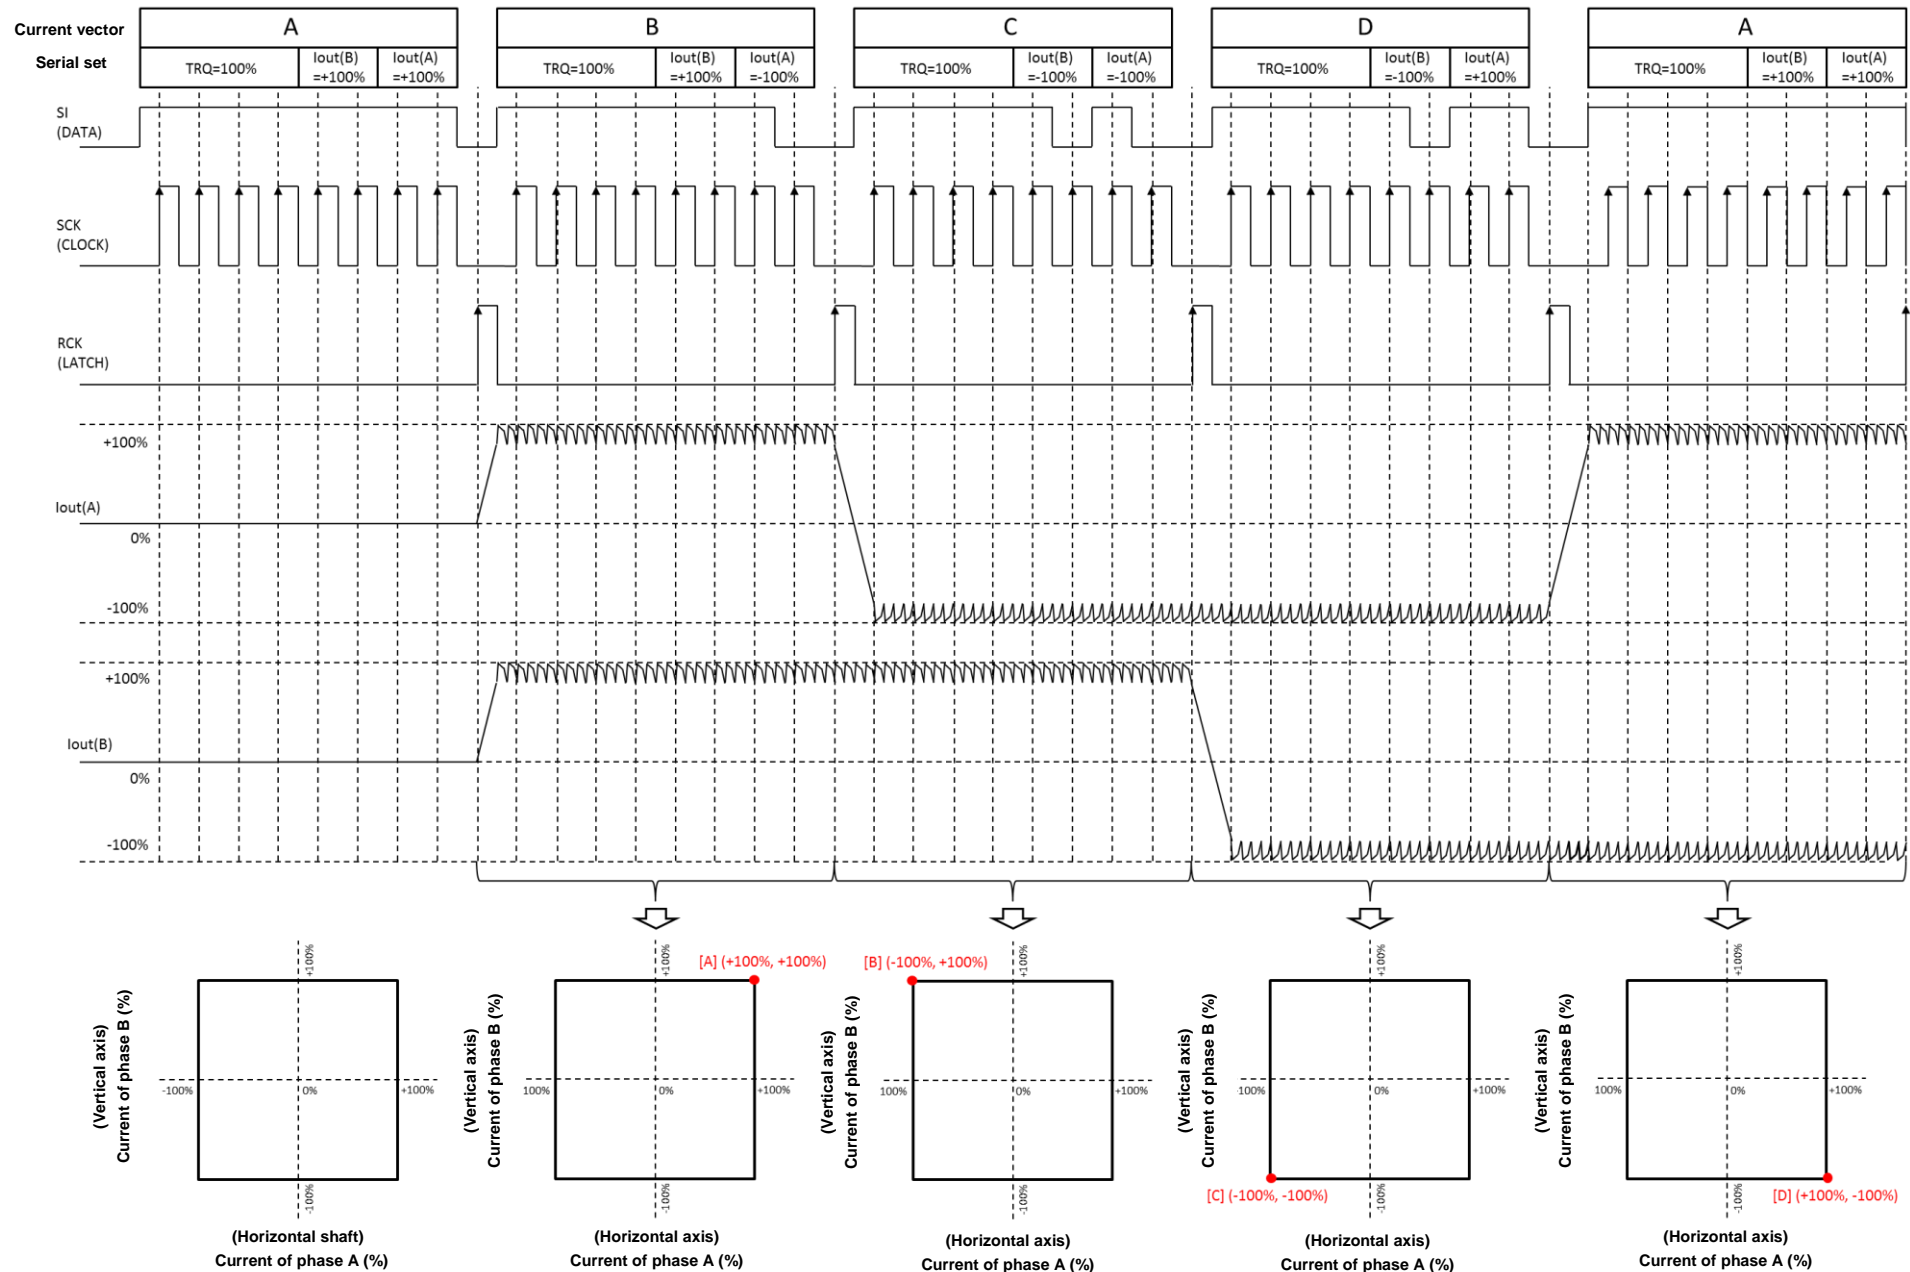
Current vector
Serial set

| A | | |
|---|---|---|
| TRQ=100% | Iout(B) =+100% | Iout(A) =+100% |

| B | | |
|---|---|---|
| TRQ=100% | Iout(B) =+100% | Iout(A) =-100% |

| C | | |
|---|---|---|
| TRQ=100% | Iout(B) =-100% | Iout(A) =-100% |

| D | | |
|---|---|---|
| TRQ=100% | Iout(B) =-100% | Iout(A) =+100% |

| A | | |
|---|---|---|
| TRQ=100% | Iout(B) =+100% | Iout(A) =+100% |

SI
(DATA)

SCK
(CLOCK)

RCK
(LATCH)

+100%
Iout(A)
0%
-100%

+100%
Iout(B)
0%
-100%

(Vertical axis)
Current of phase B (%)
+100%
-100%
0%
+100%
-100%
(Horizontal shaft)
Current of phase A (%)

(Vertical axis)
Current of phase B (%)
+100%
[A] (+100%, +100%)
100%
0%
+100%
-100%
(Horizontal axis)
Current of phase A (%)

(Vertical axis)
Current of phase B (%)
[B] (-100%, +100%)
+100%
100%
0%
+100%
-100%
(Horizontal axis)
Current of phase A (%)

(Vertical axis)
Current of phase B (%)
+100%
100%
0%
+100%
[C] (-100%, -100%)
-100%
(Horizontal axis)
Current of phase A (%)

(Vertical axis)
Current of phase B (%)
+100%
100%
0%
+100%
-100%
[D] (+100%, -100%)
(Horizontal axis)
Current of phase A (%)